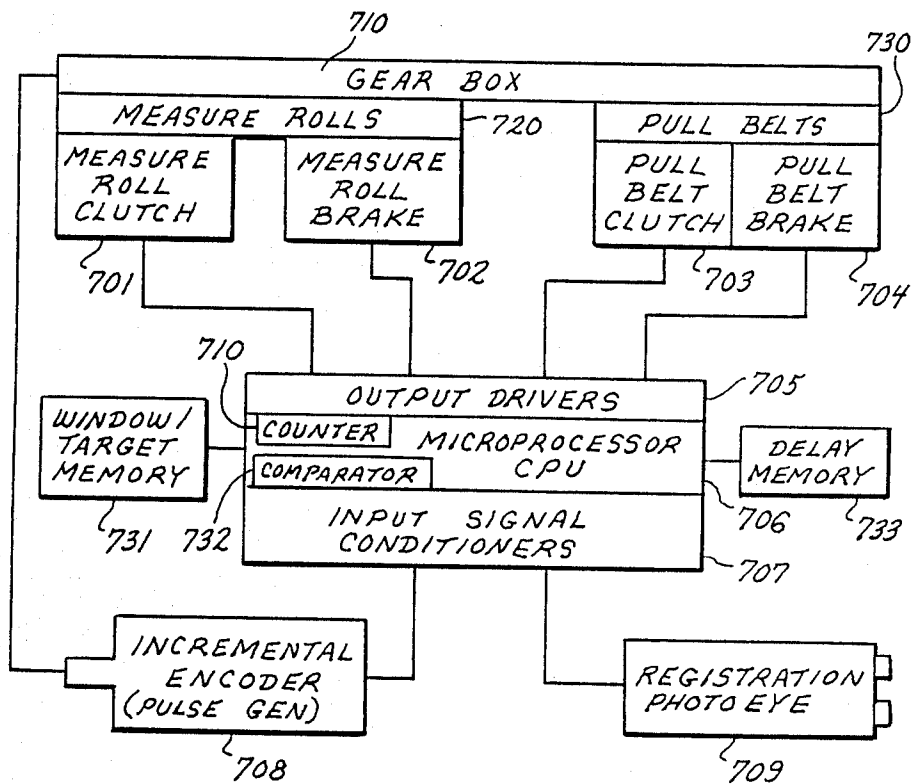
710
730
GEAR BOX
MEASURE ROLLS
720
PULL BELTS
MEASURE ROLL CLUTCH
MEASURE ROLL BRAKE
PULL BELT CLUTCH
PULL BELT BRAKE
701
702
703
704
710
705
OUTPUT DRIVERS
WINDOW/ TARGET MEMORY
COUNTER
MICROPROCESSOR CPU
COMPARATOR
DELAY MEMORY
INPUT SIGNAL CONDITIONERS
731
732
706
733
707
INCREMENTAL ENCODER (PULSE GEN)
REGISTRATION PHOTO EYE
708
709